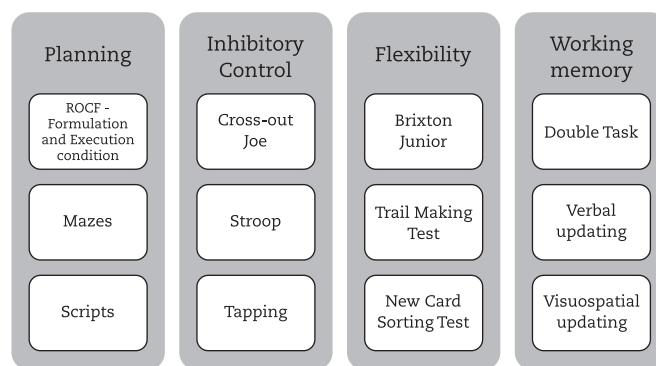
Planning

ROCF - Formulation and Execution condition

Mazes

Scripts

Inhibitory Control

Cross-out Joe

Stroop

Tapping

Flexibility

Brixton Junior

Trail Making Test

New Card Sorting Test

Working memory

Double Task

Verbal updating

Visuospatial updating